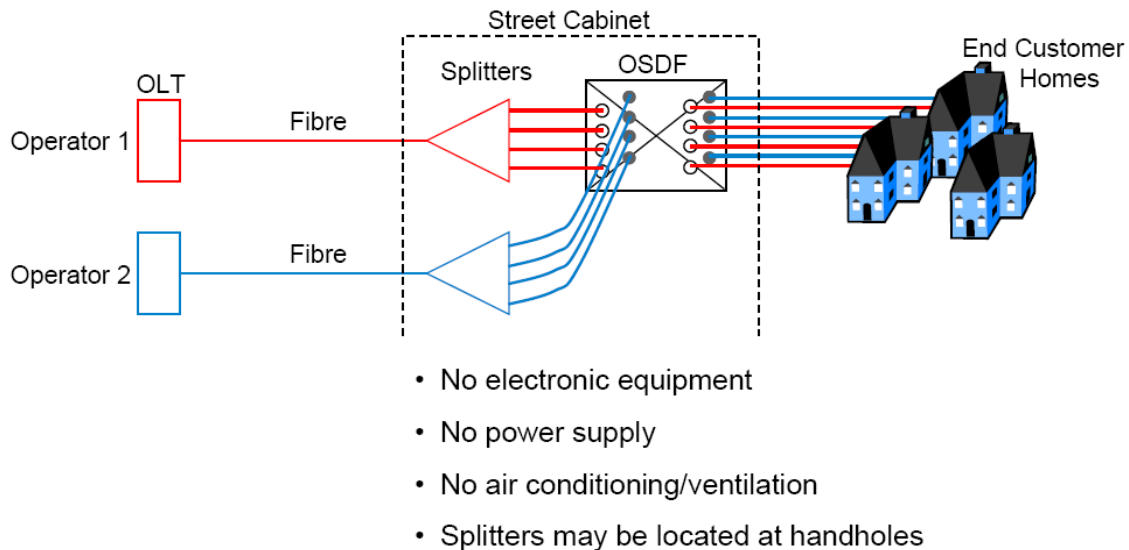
Street Cabinet

OLT

Splitters

OSDF

End Customer Homes

Operator 1

Fibre

Operator 2

Fibre

- No electronic equipment
- No power supply
- No air conditioning/ventilation
- Splitters may be located at handholes